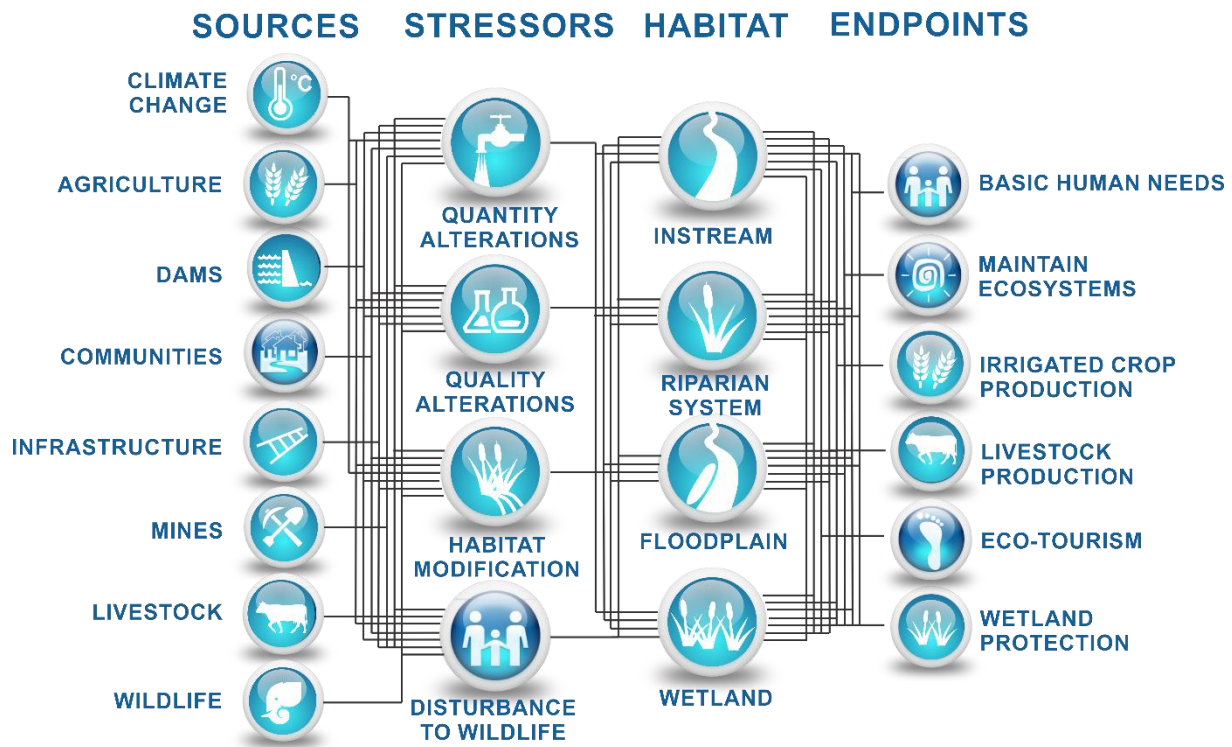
SOURCES STRESSORS HABITAT ENDPOINTS

°C
CLIMATE CHANGE

AGRICULTURE

DAMS

COMMUNITIES

INFRASTRUCTURE

MINES

LIVESTOCK

WILDLIFE

QUANTITY ALTERATIONS

QUALITY ALTERATIONS

HABITAT MODIFICATION

DISTURBANCE TO WILDLIFE

INSTREAM

RIPARIAN SYSTEM

FLOODPLAIN

WETLAND

BASIC HUMAN NEEDS

MAINTAIN ECOSYSTEMS

IRRIGATED CROP PRODUCTION

LIVESTOCK PRODUCTION

ECO-TOURISM

WETLAND PROTECTION